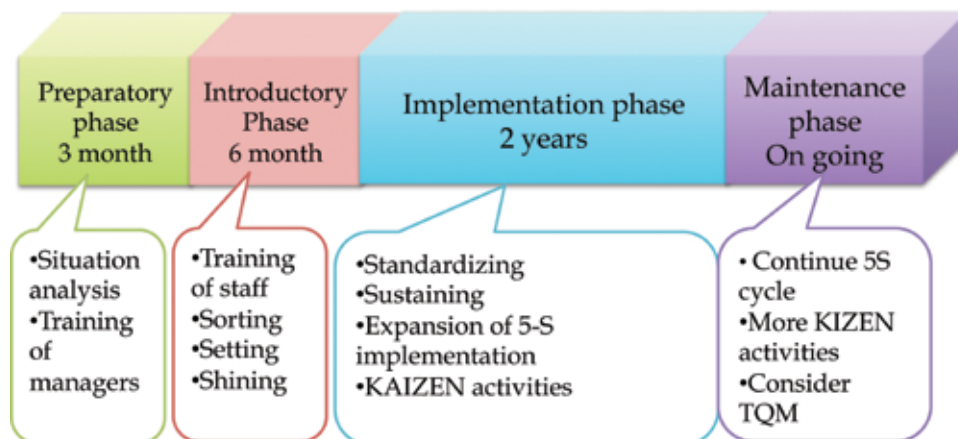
Preparatory phase
3 month

Introductory Phase
6 month

Implementation phase
2 years

Maintenance phase
On going

•Situation analysis
•Training of managers

•Training of staff
•Sorting
•Setting
•Shining

•Standardizing
•Sustaining
•Expansion of 5-S implementation
•KAIZEN activities

• Continue 5S cycle
•More KIZEN activities
•Consider TQM